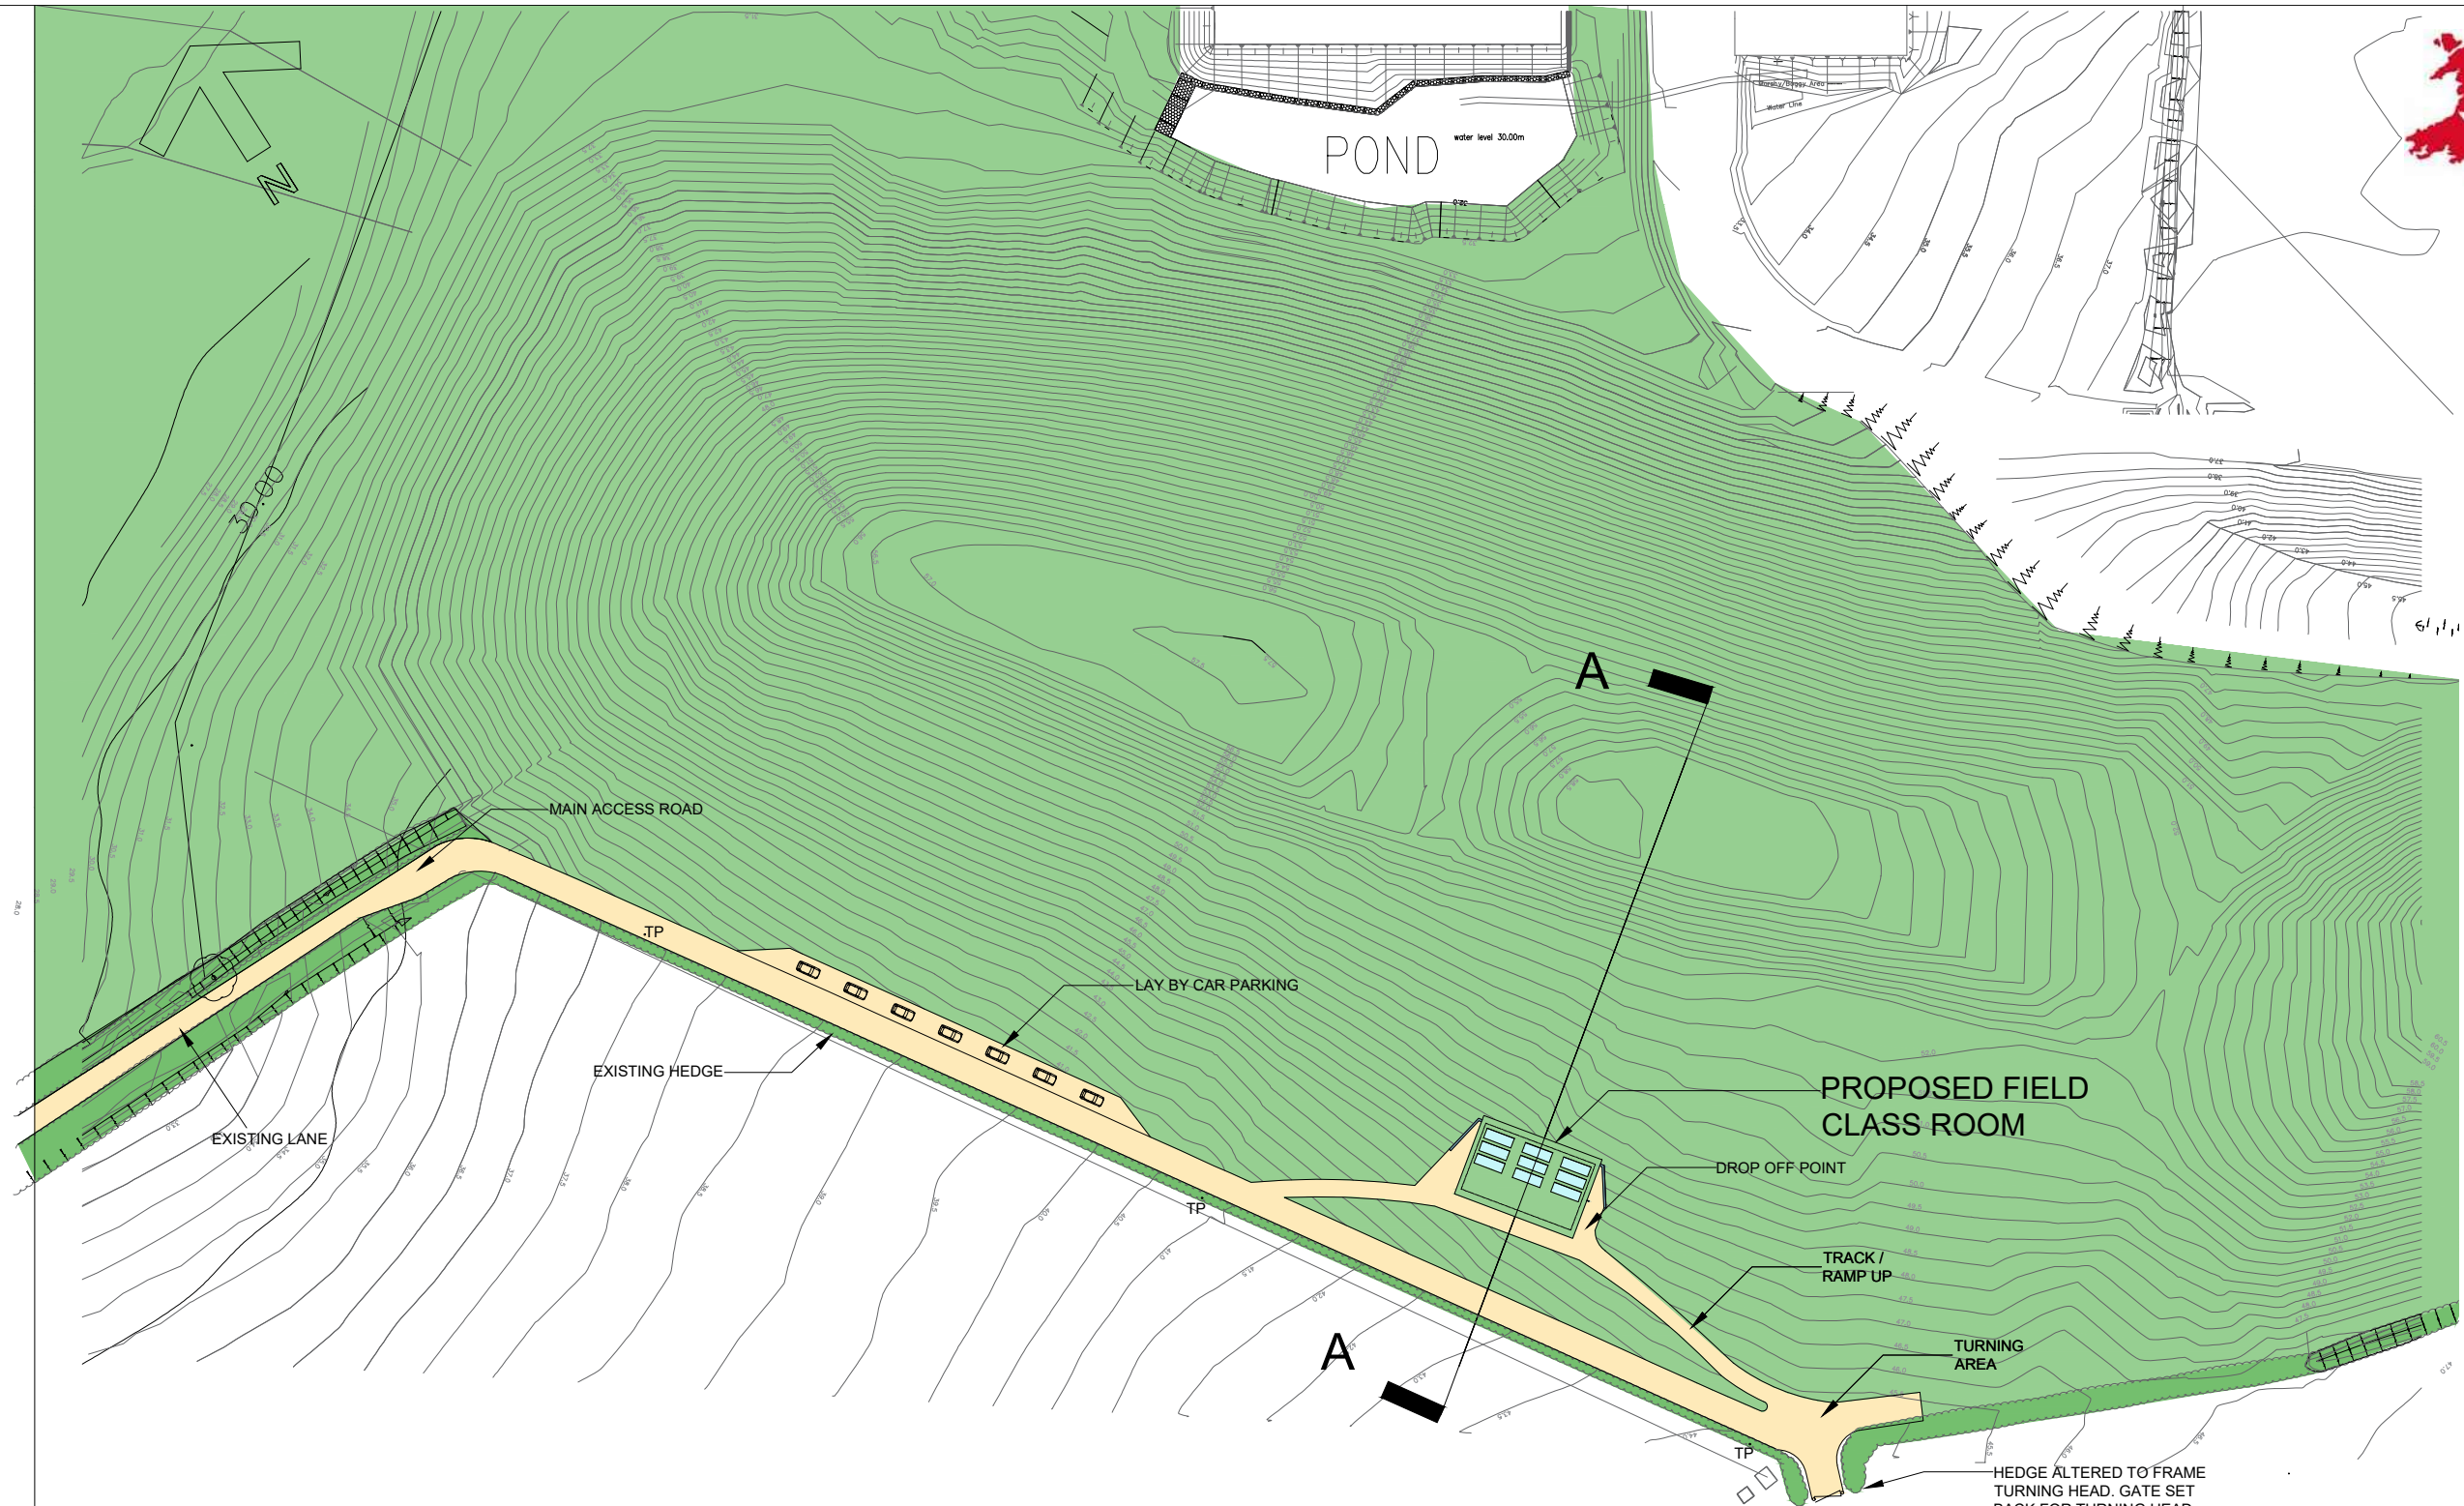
N

POND

water level 30.00m

30.00

MAIN ACCESS ROAD

TP

LAY BY CAR PARKING

EXISTING HEDGE

EXISTING LANE

TP

A

A

PROPOSED FIELD CLASS ROOM

DROP OFF POINT

TRACK / RAMP UP

TURNING AREA

TP

HEDGE ALTERED TO FRAME TURNING HEAD. GATE SET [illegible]